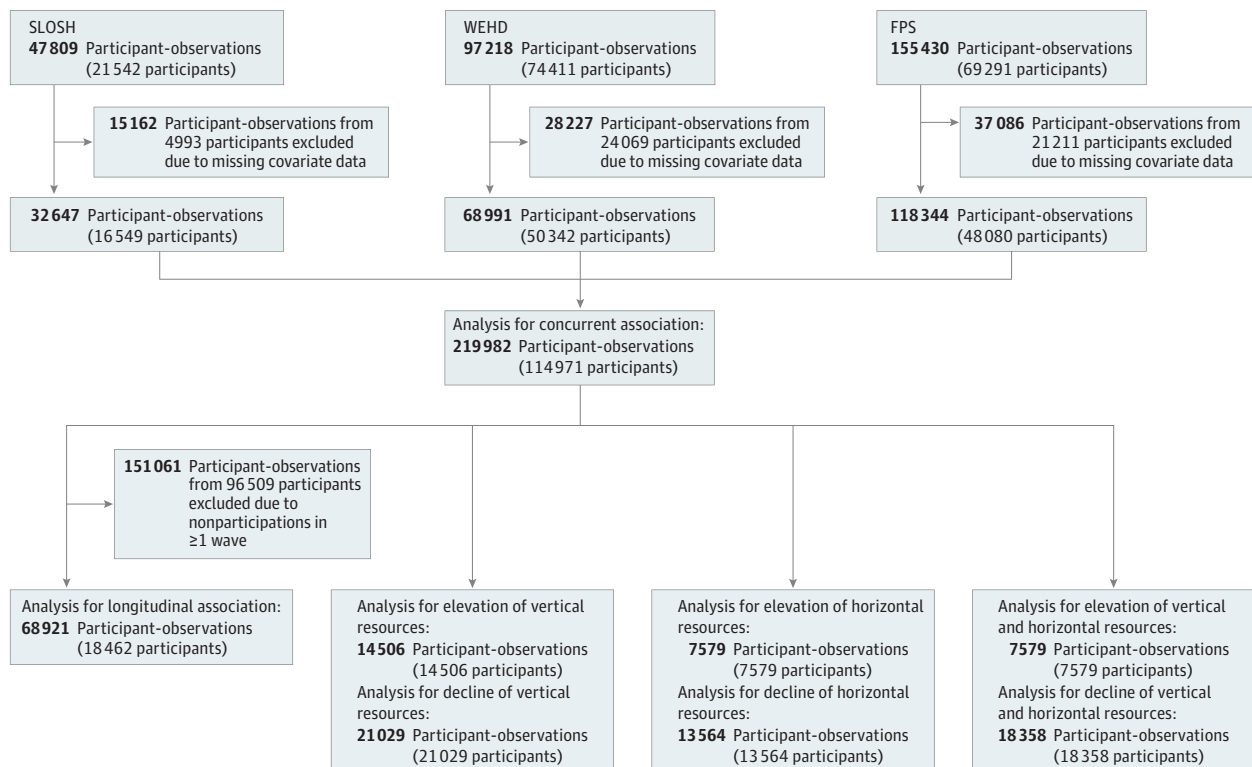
SLOSH
47 809 Participant-observations (21 542 participants)

15 162 Participant-observations from 4993 participants excluded due to missing covariate data

32 647 Participant-observations (16 549 participants)

WEHD
97 218 Participant-observations (74 411 participants)

28 227 Participant-observations from 24 069 participants excluded due to missing covariate data

68 991 Participant-observations (50 342 participants)

FPS
155 430 Participant-observations (69 291 participants)

37 086 Participant-observations from 21 211 participants excluded due to missing covariate data

118 344 Participant-observations (48 080 participants)

Analysis for concurrent association:
219 982 Participant-observations (114 971 participants)

151 061 Participant-observations from 96 509 participants excluded due to nonparticipations in ≥1 wave

Analysis for longitudinal association:
68 921 Participant-observations (18 462 participants)

Analysis for elevation of vertical resources:
14 506 Participant-observations (14 506 participants)
Analysis for decline of vertical resources:
21 029 Participant-observations (21 029 participants)

Analysis for elevation of horizontal resources:
7579 Participant-observations (7579 participants)
Analysis for decline of horizontal resources:
13 564 Participant-observations (13 564 participants)

Analysis for elevation of vertical and horizontal resources:
7579 Participant-observations (7579 participants)
Analysis for decline of vertical and horizontal resources:
18 358 Participant-observations (18 358 participants)